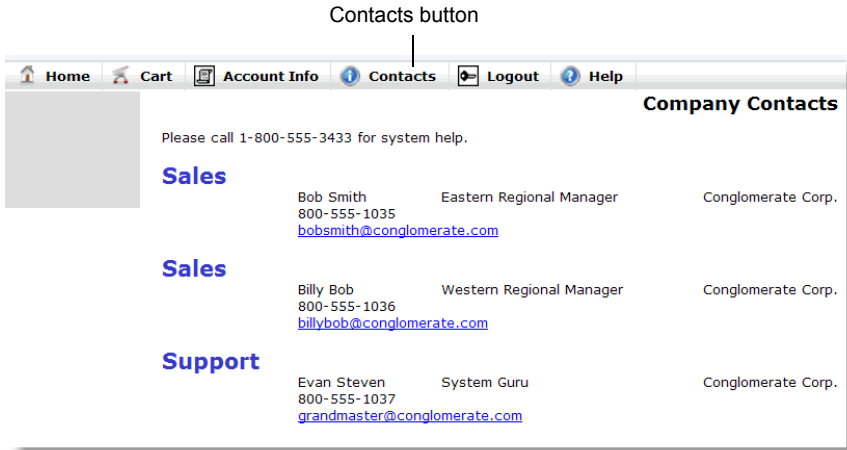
Contacts button

Home | Cart | Account Info | Contacts | Logout | Help

Company Contacts

Please call 1-800-555-3433 for system help.

Sales

Bob Smith Eastern Regional Manager Conglomerate Corp.
800-555-1035
bobsmith@conglomerate.com

Sales

Billy Bob Western Regional Manager Conglomerate Corp.
800-555-1036
billybob@conglomerate.com

Support

Evan Steven System Guru Conglomerate Corp.
800-555-1037
grandmaster@conglomerate.com